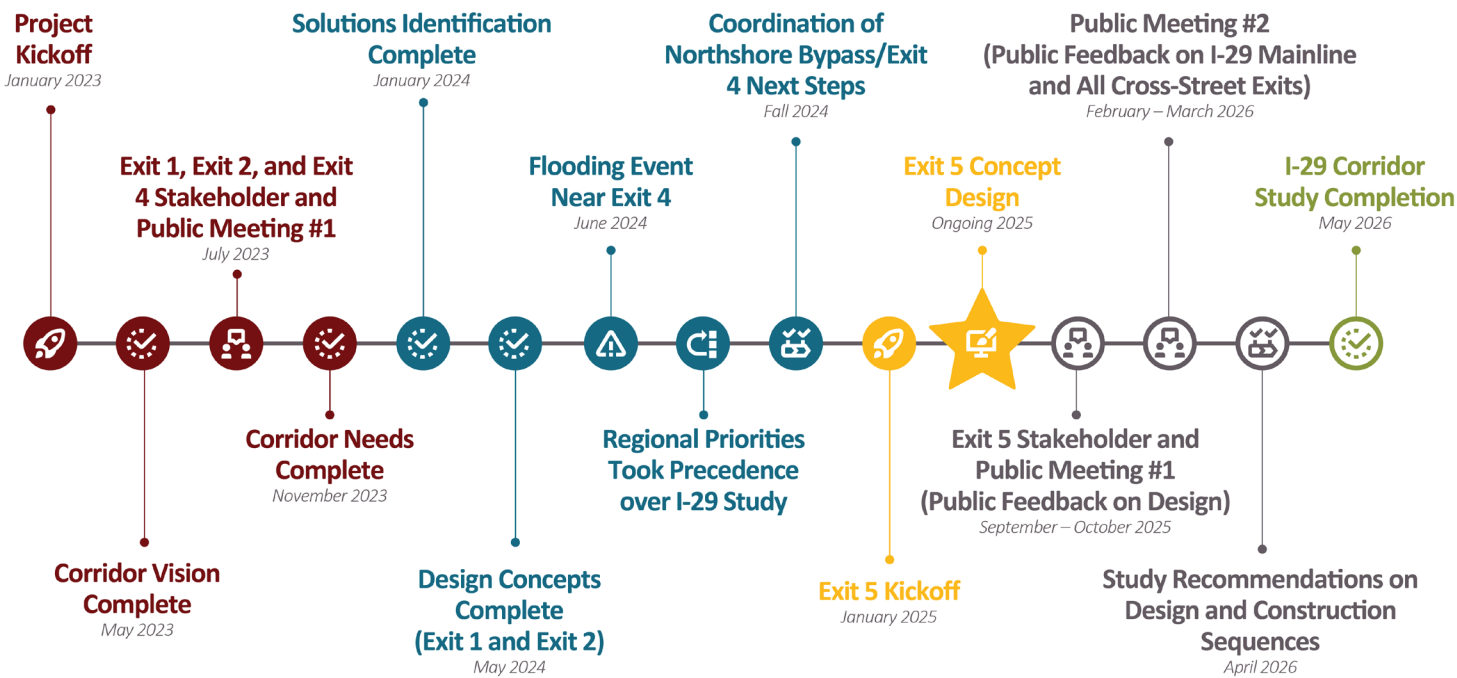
Project Kickoff
January 2023

Corridor Vision Complete
May 2023

Exit 1, Exit 2, and Exit 4 Stakeholder and Public Meeting #1
July 2023

Corridor Needs Complete
November 2023

Solutions Identification Complete
January 2024

Design Concepts Complete (Exit 1 and Exit 2)
May 2024

Flooding Event Near Exit 4
June 2024

Regional Priorities Took Precedence over I-29 Study

Coordination of Northshore Bypass/Exit 4 Next Steps
Fall 2024

Exit 5 Kickoff
January 2025

Exit 5 Concept Design
Ongoing 2025

Exit 5 Stakeholder and Public Meeting #1 (Public Feedback on Design)
September – October 2025

Public Meeting #2 (Public Feedback on I-29 Mainline and All Cross-Street Exits)
February – March 2026

Study Recommendations on Design and Construction Sequences
April 2026

I-29 Corridor Study Completion
May 2026